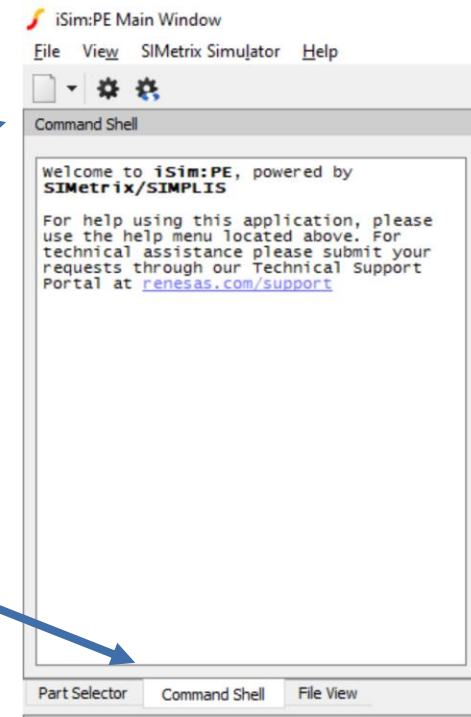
iSim:PE Main Window

File View SIMetrix Simulator Help

Command Shell

Welcome to **iSim:PE**, powered by **SIMetrix/SIMPLIS**

For help using this application, please use the help menu located above. For technical assistance please submit your requests through our Technical Support Portal at renesas.com/support

Part Selector | Command Shell | File View